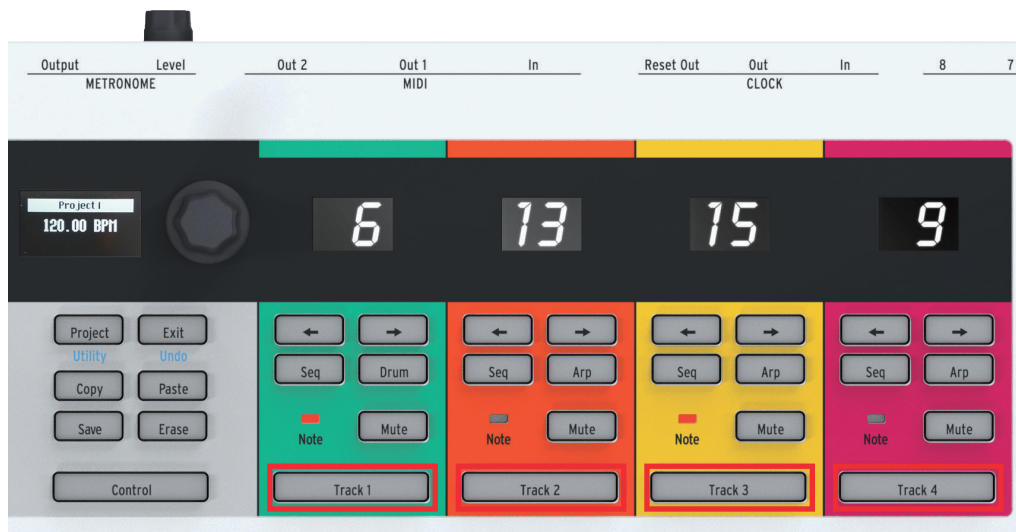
Output Level
METRONOME

Out 2 Out 1 In
MIDI

Reset Out Out In
CLOCK

8 7

Project 1
120.00 BPM

6

13

15

9

Project
Utility

Exit
Undo

Copy

Paste

Save

Erase

Control

←

→

Seq

Drum

Note

Mute

Track 1

←

→

Seq

Arp

Note

Mute

Track 2

←

→

Seq

Arp

Note

Mute

Track 3

←

→

Seq

Arp

Note

Mute

Track 4